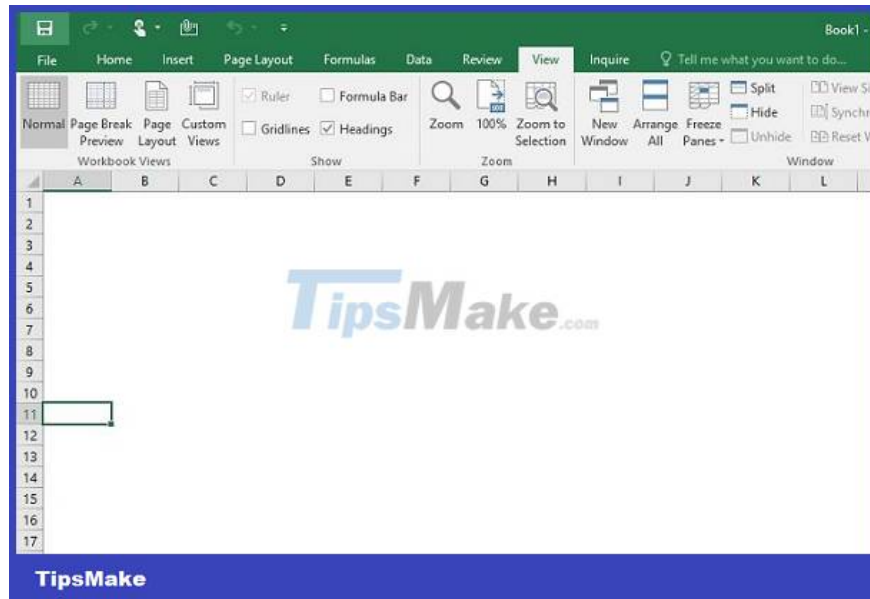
Book1 -

File Home Insert Page Layout Formulas Data Review View Inquire Tell me what you want to do...

Normal Page Break Preview Page Layout Custom Views
Workbook Views

Ruler Formula Bar Gridlines Headings
Show

Zoom 100% Zoom to Selection
Zoom

New Window Arrange All Freeze Panes Split Hide Unhide View Si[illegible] Synch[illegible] Reset W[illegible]
Window

| | A | B | C | D | E | F | G | H | I | J | K | L |
|---|---|---|---|---|---|---|---|---|---|---|---|---|
| 1 | | | | | | | | | | | | |
| 2 | | | | | | | | | | | | |
| 3 | | | | | | | | | | | | |
| 4 | | | | | | | | | | | | |
| 5 | | | | | | | | | | | | |
| 6 | | | | | | | | | | | | |
| 7 | | | | | | | | | | | | |
| 8 | | | | | | | | | | | | |
| 9 | | | | | | | | | | | | |
| 10 | | | | | | | | | | | | |
| 11 | | | | | | | | | | | | |
| 12 | | | | | | | | | | | | |
| 13 | | | | | | | | | | | | |
| 14 | | | | | | | | | | | | |
| 15 | | | | | | | | | | | | |
| 16 | | | | | | | | | | | | |
| 17 | | | | | | | | | | | | |

TipsMake.com

TipsMake